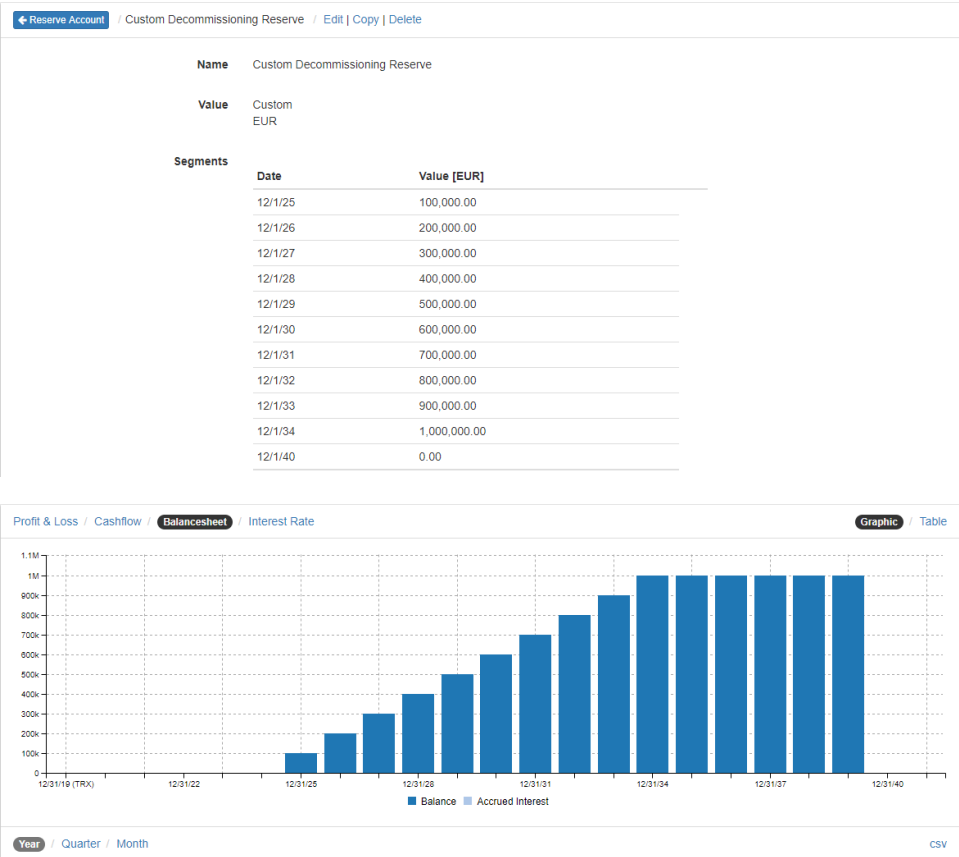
Reserve Account / Custom Decommissioning Reserve / Edit | Copy | Delete

Name Custom Decommissioning Reserve

Value Custom
EUR

Segments

| Date | Value [EUR] |
|---|---|
| 12/1/25 | 100,000.00 |
| 12/1/26 | 200,000.00 |
| 12/1/27 | 300,000.00 |
| 12/1/28 | 400,000.00 |
| 12/1/29 | 500,000.00 |
| 12/1/30 | 600,000.00 |
| 12/1/31 | 700,000.00 |
| 12/1/32 | 800,000.00 |
| 12/1/33 | 900,000.00 |
| 12/1/34 | 1,000,000.00 |
| 12/1/40 | 0.00 |

Profit & Loss / Cashflow / Balancesheet / Interest Rate

Graphic / Table

1.1M
1M
900k
800k
700k
600k
500k
400k
300k
200k
100k
0

12/31/19 (TRX) 12/31/22 12/31/25 12/31/28 12/31/31 12/31/34 12/31/37 12/31/40

Balance Accrued Interest

Year / Quarter / Month

csv